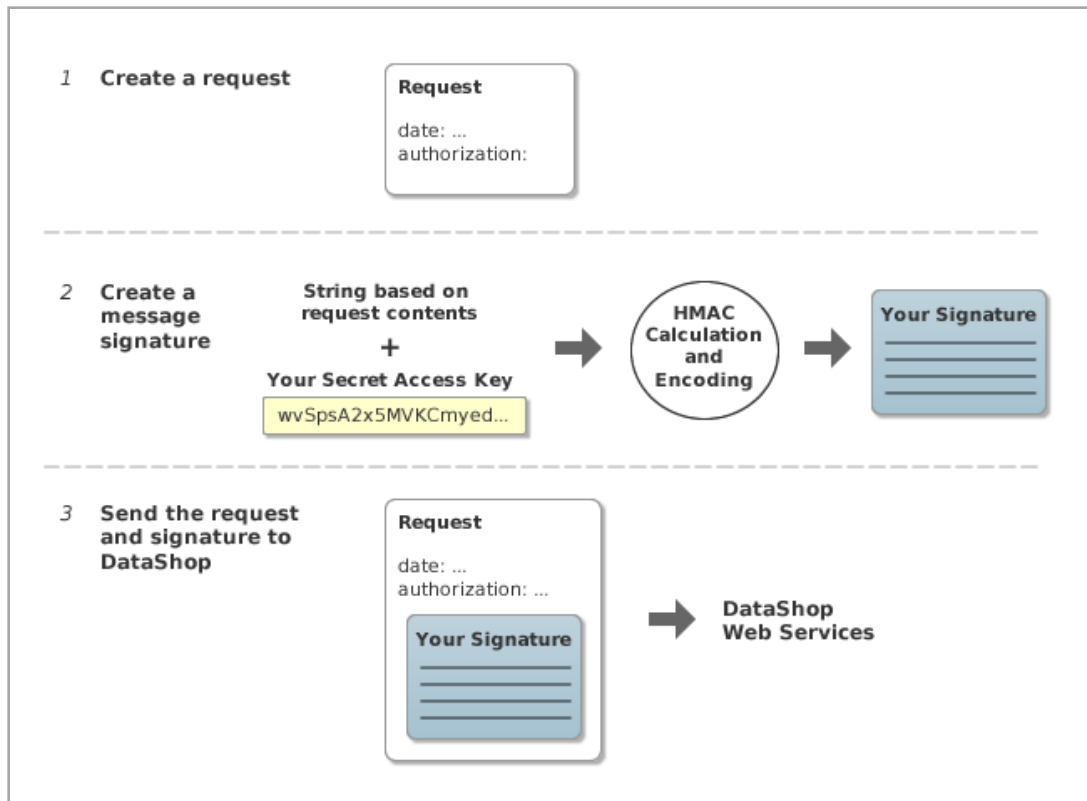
1 Create a request

Request

date: ...
authorization:

2 Create a message signature

String based on request contents

+

Your Secret Access Key

wvSpsA2x5MVKCmyed...

HMAC Calculation and Encoding

Your Signature

3 Send the request and signature to DataShop

Request

date: ...
authorization: ...

Your Signature

DataShop Web Services